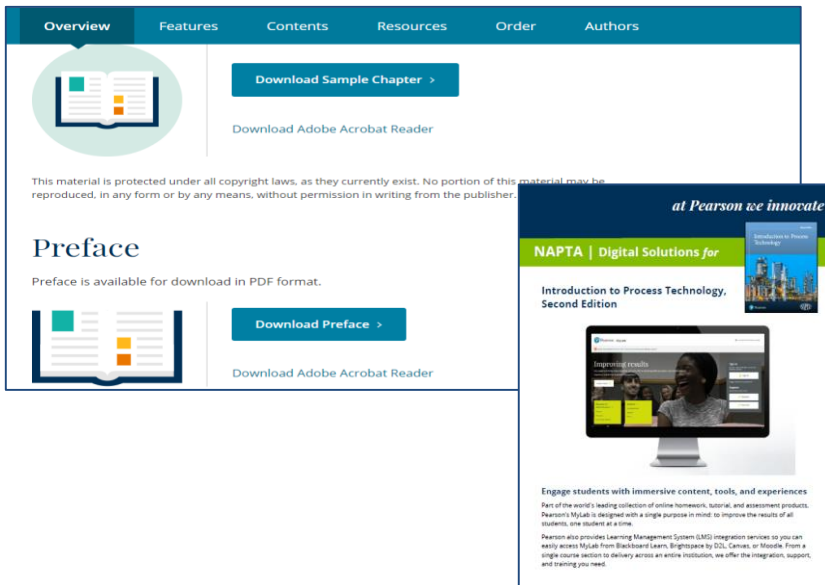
Overview Features Contents Resources Order Authors

Download Sample Chapter >

Download Adobe Acrobat Reader

This material is protected under all copyright laws, as they currently exist. No portion of this material may be reproduced, in any form or by any means, without permission in writing from the publisher.

Preface

Preface is available for download in PDF format.

Download Preface >

Download Adobe Acrobat Reader

at Pearson we innovate

NAPTA | Digital Solutions for

Introduction to Process Technology, Second Edition

Introduction to Process Technology

Improving results

Engage students with immersive content, tools, and experiences

Part of the world's leading collection of online homework, tutorial, and assessment products, Pearson's MyLab is designed with a single purpose in mind: to improve the results of all students, one student at a time.

Pearson also provides Learning Management System (LMS) integration services so you can easily access MyLab from Blackboard Learn, Brightspace by D2L, Canvas, or Moodle. From a single course section to delivery across an entire institution, we offer the integration, support, and training you need.